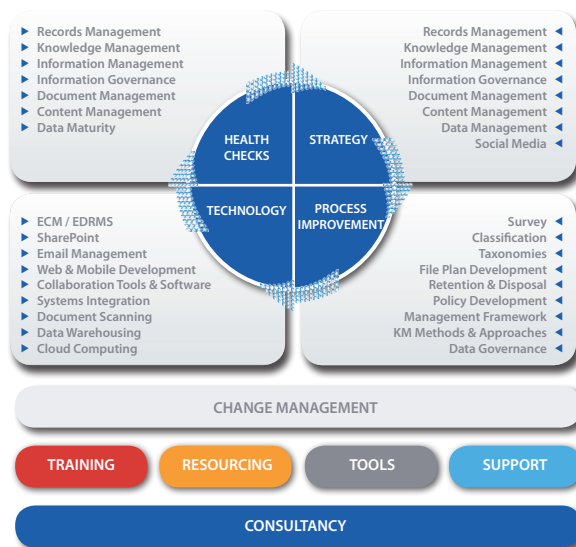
Records Management
Knowledge Management
Information Management
Information Governance
Document Management
Content Management
Data Maturity

Records Management
Knowledge Management
Information Management
Information Governance
Document Management
Content Management
Data Management
Social Media

HEALTH CHECKS

STRATEGY

TECHNOLOGY

PROCESS IMPROVEMENT

ECM / EDRMS
SharePoint
Email Management
Web & Mobile Development
Collaboration Tools & Software
Systems Integration
Document Scanning
Data Warehousing
Cloud Computing

Survey
Classification
Taxonomies
File Plan Development
Retention & Disposal
Policy Development
Management Framework
KM Methods & Approaches
Data Governance

CHANGE MANAGEMENT

TRAINING

RESOURCING

TOOLS

SUPPORT

CONSULTANCY